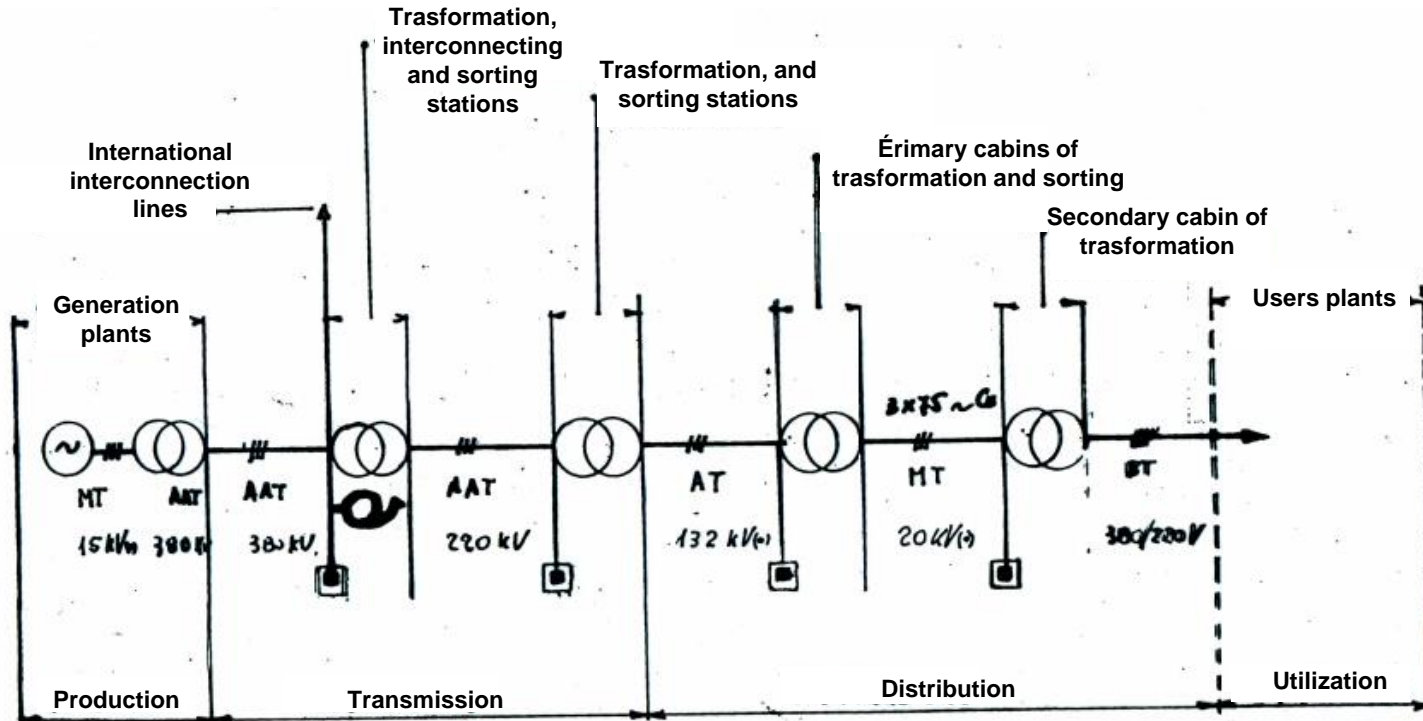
Trasformation, interconnecting and sorting stations

Trasformation, and sorting stations

International interconnection lines

Érimary cabins of trasformation and sorting

Secondary cabin of trasformation

Generation plants

Users plants

3x75 ~ G

MT

AAT

AAT

AAT

AT

MT

BT

15kV(o) 380kV

380kV

220 kV

132 kV(•)

20kV(•)

380/220V

Production

Transmission

Distribution

Utilization